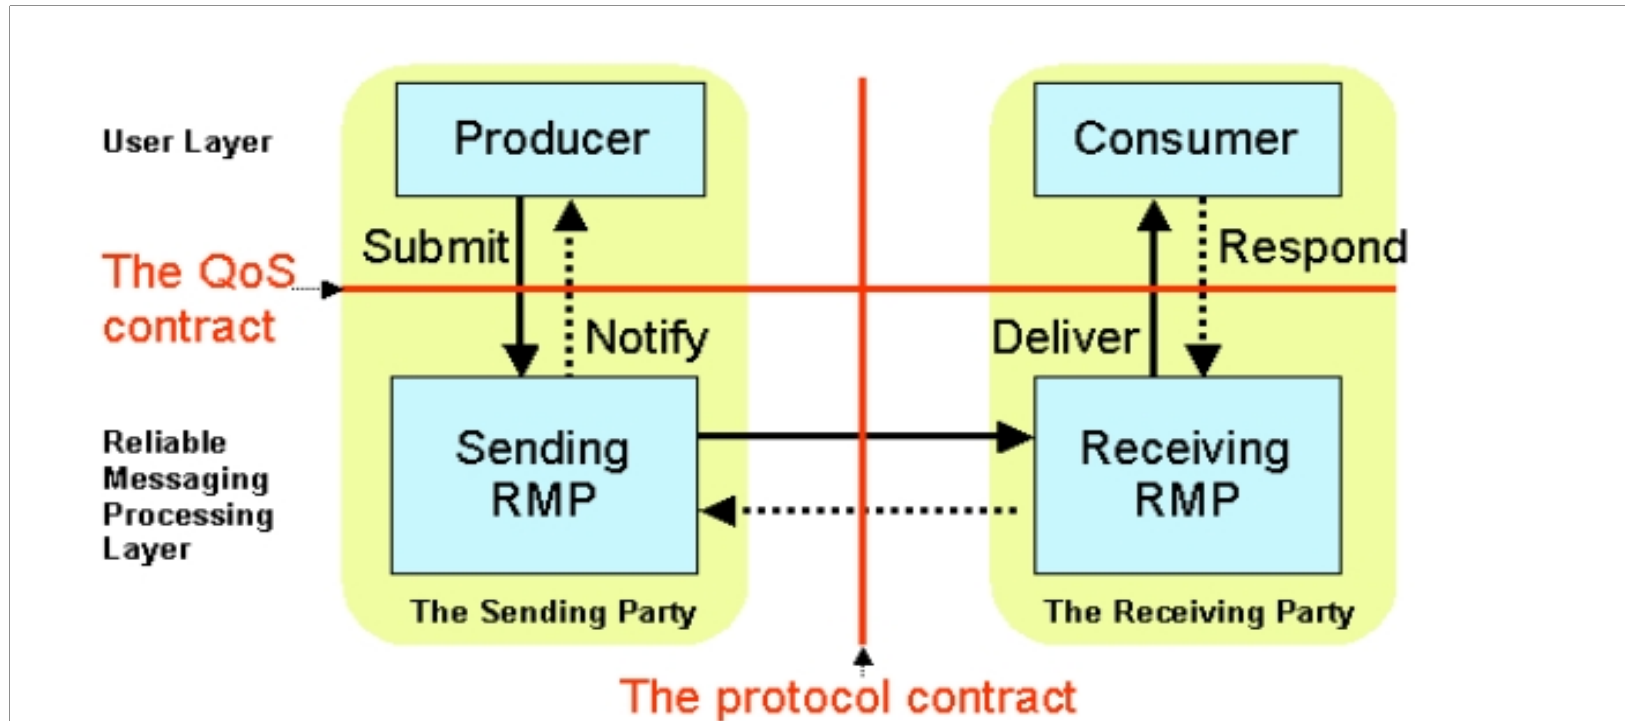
User Layer

Producer

Consumer

Submit

Respond

The QoS contract

Notify

Deliver

Reliable Messaging Processing Layer

Sending RMP

Receiving RMP

The Sending Party

The Receiving Party

The protocol contract